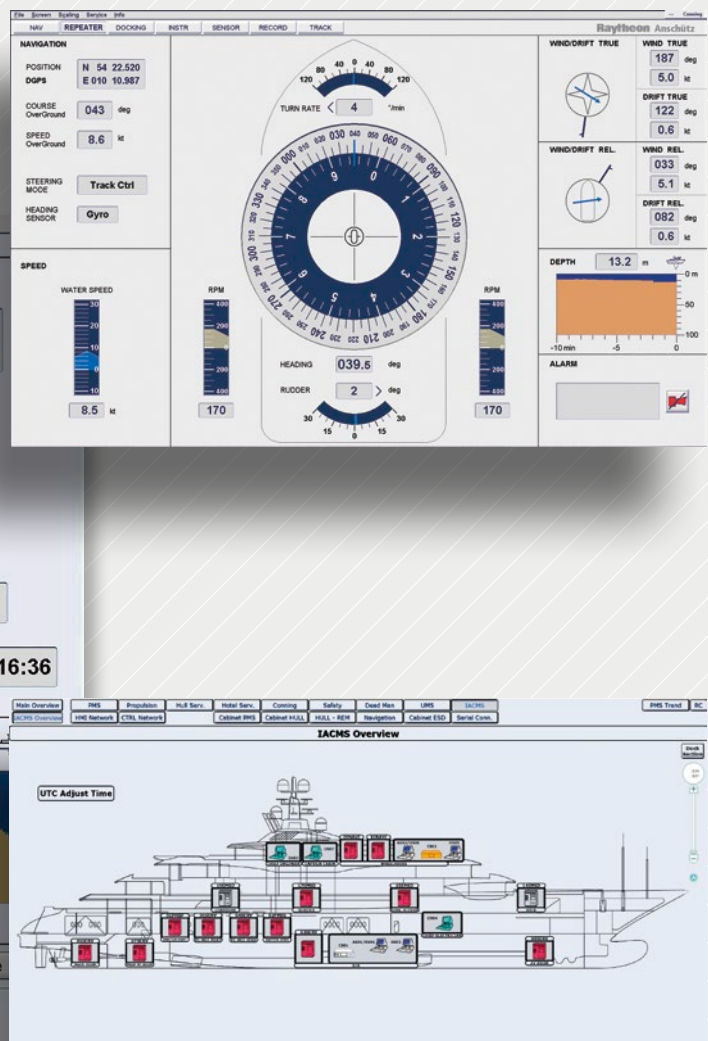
File Screen Scaling Service Info

NAV REPEATER DOCKING INSTR SENSOR RECORD TRACK

Raytheon Anschütz

NAVIGATION

POSITION DGPS N 54 22.520 E 010 10.987

COURSE OverGround 043 deg

SPEED OverGround 8.6 kt

STEERING MODE Track Ctrl

HEADING SENSOR Gyro

TURN RATE < 4 °/min

120 80 40 0 40 80 120

HEADING 039.5 deg

RUDDER 2 > deg

30 15 0 15 30

WIND/DRIFT TRUE

WIND TRUE 187 deg 5.0 kt

DRIFT TRUE 122 deg 0.6 kt

WIND/DRIFT REL.

WIND REL. 033 deg 5.1 kt

DRIFT REL. 082 deg 0.6 kt

SPEED

WATER SPEED 30 20 10 0 10 8.5 kt

RPM 400 200 0 200 400 170

RPM 400 200 0 200 400 170

DEPTH 13.2 m

0 m 50 100

-10 min -5 0

ALARM

16:36

Main Overview PMS Propulsion Hull Serv. Hotel Serv. Conning Safety Dead Man UMS IACMS PMS Trend RC

IACMS Overview HME Network CTRL Network Cabinet PMS Cabinet HULL HULL - REM Navigation Cabinet ESD Serial Conn.

IACMS Overview

UTC Adjust Time